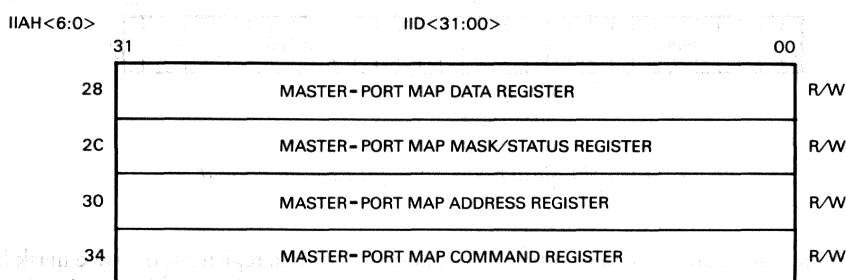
IIAH<6:0> IID<31:00>

31 00

| | | |
|---|---|---|
| 28 | MASTER-PORT MAP DATA REGISTER | R/W |
| 2C | MASTER-PORT MAP MASK/STATUS REGISTER | R/W |
| 30 | MASTER-PORT MAP ADDRESS REGISTER | R/W |
| 34 | MASTER-PORT MAP COMMAND REGISTER | R/W |